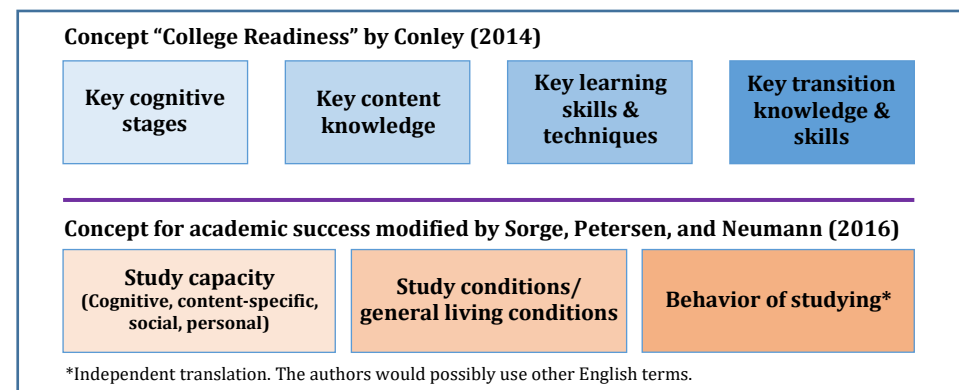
Concept “College Readiness” by Conley (2014)

Key cognitive stages

Key content knowledge

Key learning skills & techniques

Key transition knowledge & skills

Concept for academic success modified by Sorge, Petersen, and Neumann (2016)

Study capacity
(Cognitive, content-specific, social, personal)

Study conditions/ general living conditions

Behavior of studying*

*Independent translation. The authors would possibly use other English terms.